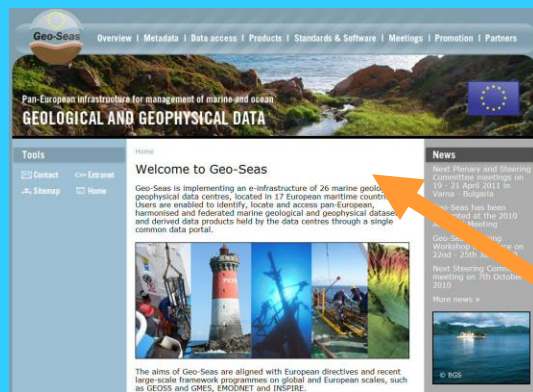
Geo-Seas

Overview | Metadata | Data access | Products | Standards & Software | Meetings | Promotion | Partners

Pan-European infrastructure for management of marine and ocean

GEOLOGICAL AND GEOPHYSICAL DATA

Tools

Contact
Extranet
Sitemap
Home

Home

Welcome to Geo-Seas

Geo-Seas is implementing an e-infrastructure of 26 marine geolo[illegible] geophysical data centres, located in 17 European maritime countri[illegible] Users are enabled to identify, locate and access pan-European, harmonised and federated marine geological and geophysical dataset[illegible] and derived data products held by the data centres through a single common data portal.

The aims of Geo-Seas are aligned with European directives and recent large-scale framework programmes on global and European scales, such as GEOSS and GMES, EMODNET and INSPIRE.

News

Next Plenary and Steering Committee meetings on 19 - 21 April 2011 in Varna - Bulgaria

Geo-Seas has been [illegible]ted at the 2010 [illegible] Meeting

Geo-Se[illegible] Workshop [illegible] on 22nd - 25th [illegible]

Next Steering Com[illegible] meeting on 7th October 2010

More news »

© BGS